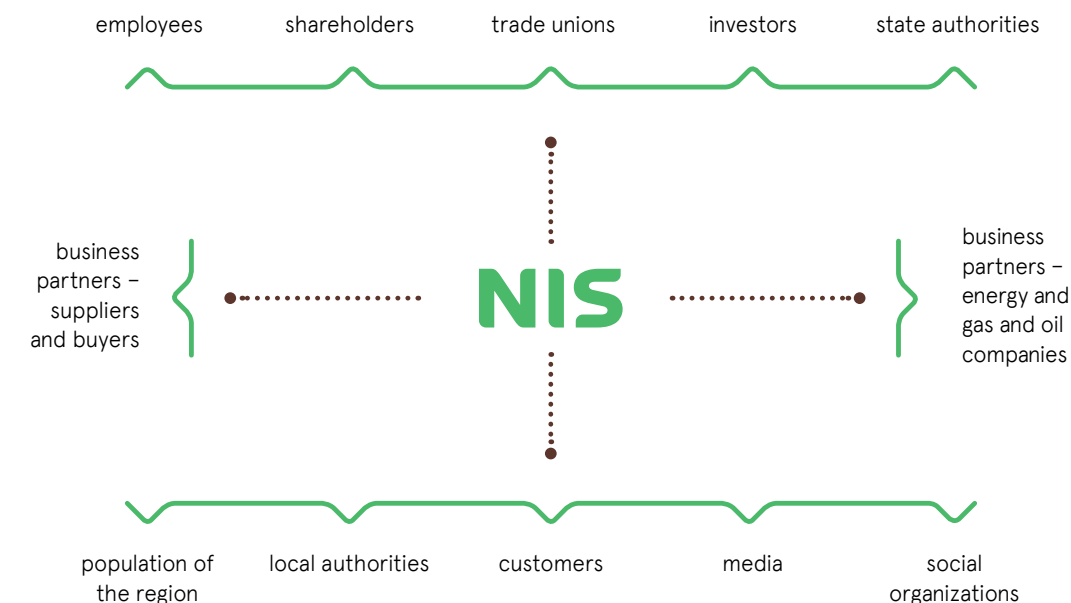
employees shareholders trade unions investors state authorities

business partners – suppliers and buyers

NIS

business partners – energy and gas and oil companies

population of the region local authorities customers media social organizations